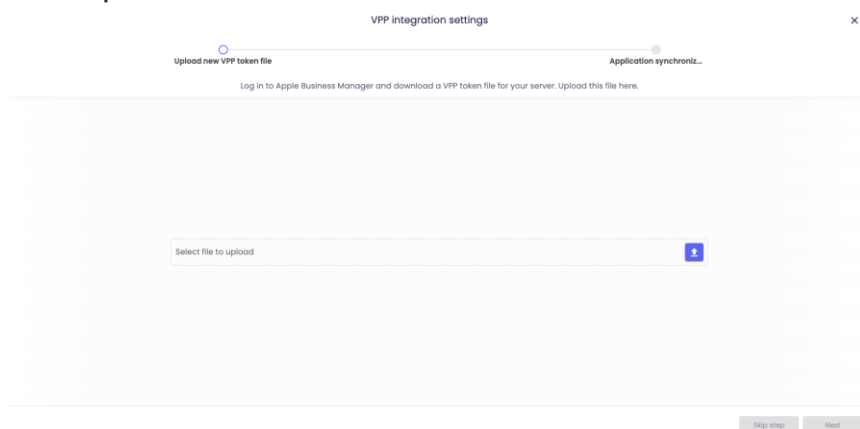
VPP integration settings

×

Upload new VPP token file

Application synchroniz...

Log in to Apple Business Manager and download a VPP token file for your server. Upload this file here.

Select file to upload

Skip step

Next